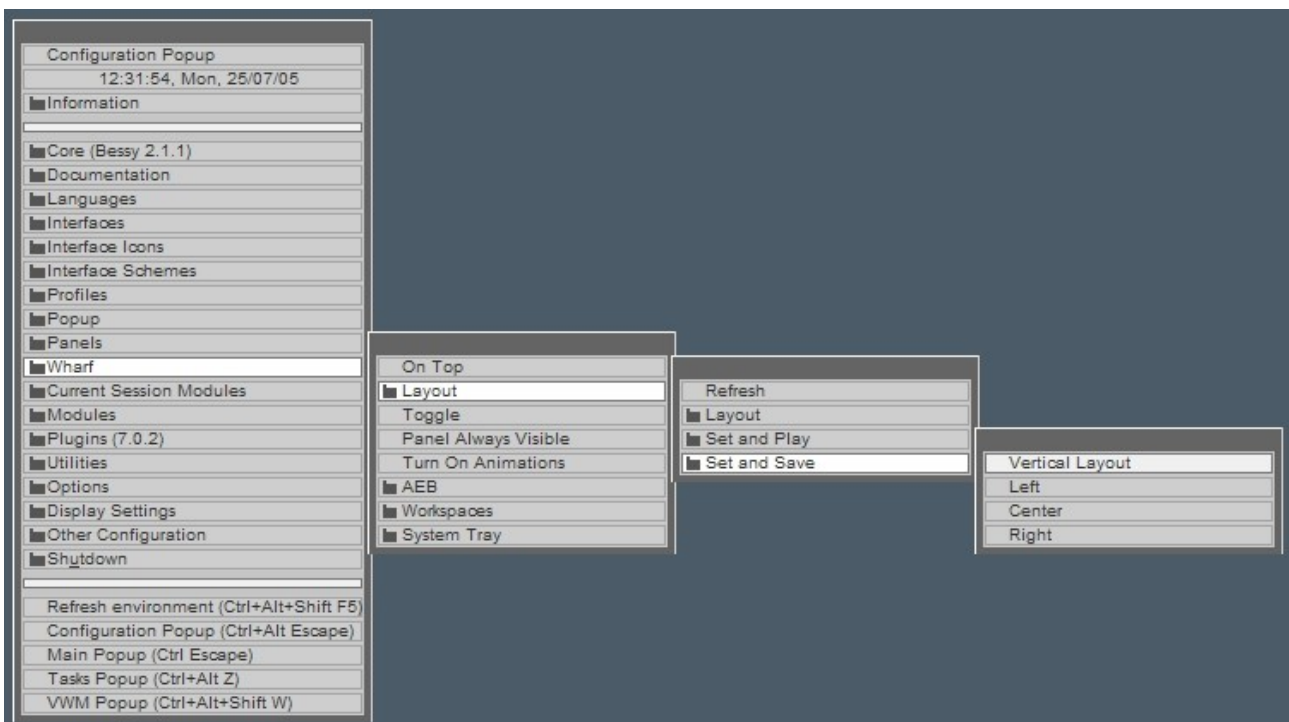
Configuration Popup
12:31:54, Mon, 25/07/05
Information

Core (Bessy 2.1.1)
Documentation
Languages
Interfaces
Interface Icons
Interface Schemes
Profiles
Popup
Panels
Wharf
Current Session Modules
Modules
Plugins (7.0.2)
Utilities
Options
Display Settings
Other Configuration
Shutdown

Refresh environment (Ctrl+Alt+Shift F5)
Configuration Popup (Ctrl+Alt Escape)
Main Popup (Ctrl Escape)
Tasks Popup (Ctrl+Alt Z)
VWM Popup (Ctrl+Alt+Shift W)

On Top
Layout
Toggle
Panel Always Visible
Turn On Animations
AEB
Workspaces
System Tray

Refresh
Layout
Set and Play
Set and Save

Vertical Layout
Left
Center
Right